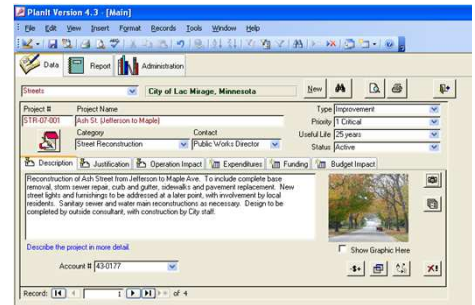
PlanIt Version 4.3 : [Main]

File Edit View Insert Format Records Tools Window Help

Data Report Administration

Streets

City of Lac Mirage, Minnesota

New

Project # STR-07-001

Project Name Ash St. (Jefferson to Maple)

Category Street Reconstruction

Contact Public Works Director

Type Improvement

Priority 1 Critical

Useful Life 25 years

Status Active

Description Justification Operation Impact Expenditures Funding Budget Impact

Reconstruction of Ash Street from Jefferson to Maple Ave. To include complete base removal, storm sewer repair, curb and gutter, sidewalks and pavement replacement. New street lights and furnishings to be addressed at a later point, with involvement by local residents. Sanitary sewer and water main reconstructions as necessary. Design to be completed by outside consultant, with construction by City staff.

Describe the project in more detail.

Show Graphic Here

Account # 43-0177

Record: 1 of 4